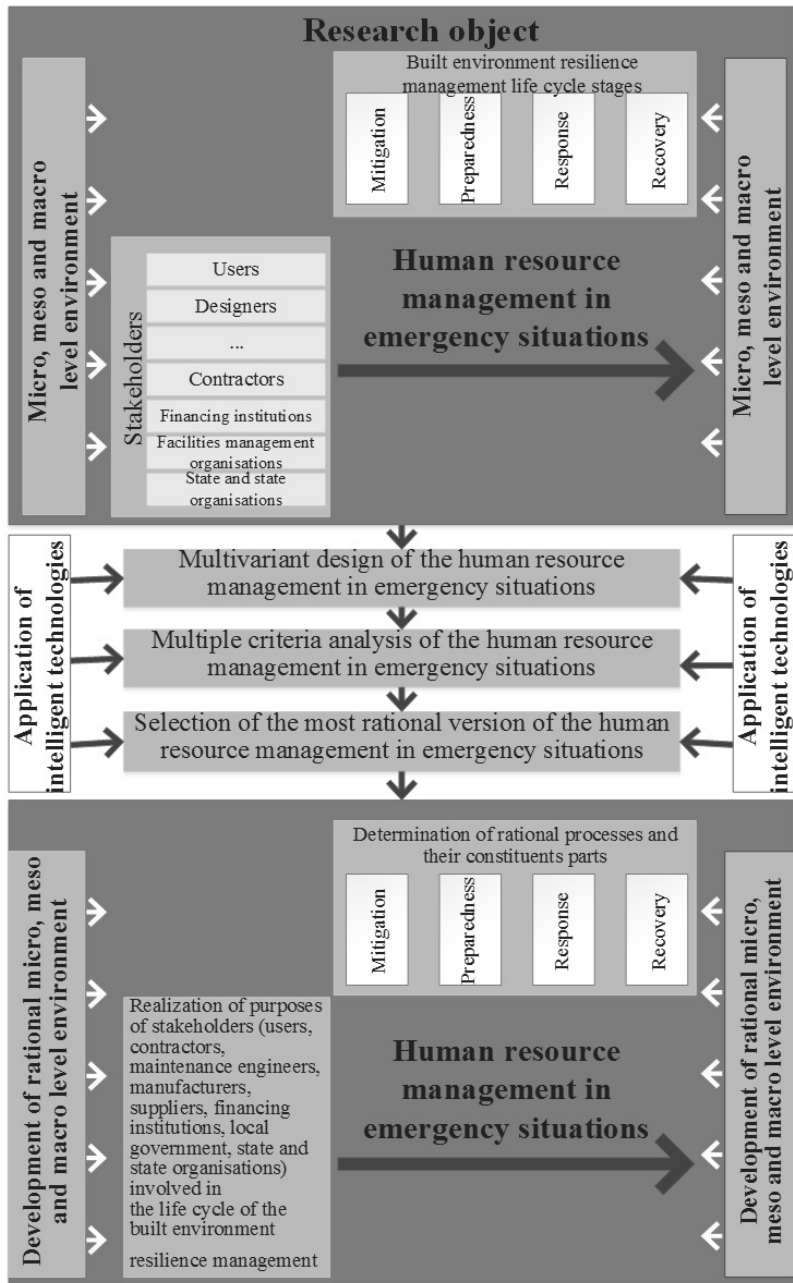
Research object

Micro, meso and macro level environment

Built environment resilience management life cycle stages

Mitigation

Preparedness

Response

Recovery

Micro, meso and macro level environment

Stakeholders

Users

Designers

...

Contractors

Financing institutions

Facilities management organisations

State and state organisations

Human resource management in emergency situations

Application of intelligent technologies

Multivariant design of the human resource management in emergency situations

Multiple criteria analysis of the human resource management in emergency situations

Selection of the most rational version of the human resource management in emergency situations

Application of intelligent technologies

Development of rational micro, meso and macro level environment

Determination of rational processes and their constituents parts

Mitigation

Preparedness

Response

Recovery

Development of rational micro, meso and macro level environment

Realization of purposes of stakeholders (users, contractors, maintenance engineers, manufacturers, suppliers, financing institutions, local government, state and state organisations) involved in the life cycle of the built environment resilience management

Human resource management in emergency situations